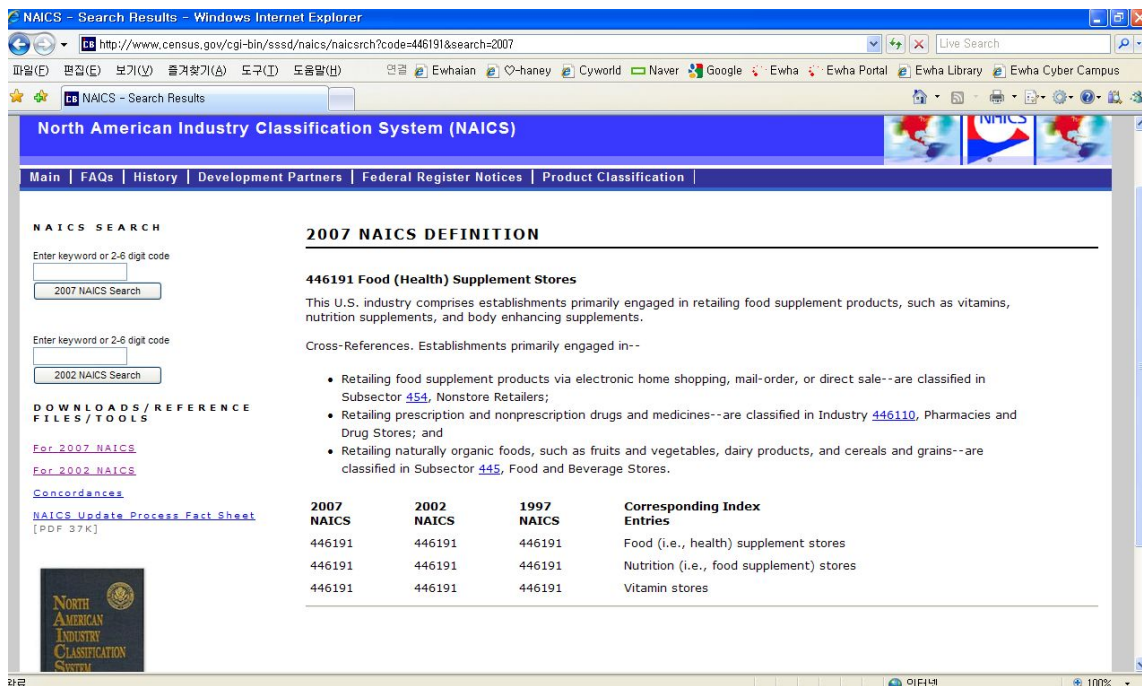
NAICS - Search Results - Windows Internet Explorer

http://www.census.gov/cgi-bin/sssd/naics/naicsrch?code=446191&search=2007

Live Search

파일(F) 편집(E) 보기(V) 즐겨찾기(A) 도구(T) 도움말(H)

연결 Ewhaian ♡-haney Cyworld Naver Google Ewha Ewha Portal Ewha Library Ewha Cyber Campus

NAICS - Search Results

North American Industry Classification System (NAICS)

NAICS

Main | FAQs | History | Development Partners | Federal Register Notices | Product Classification

NAICS SEARCH

Enter keyword or 2-6 digit code

2007 NAICS Search

Enter keyword or 2-6 digit code

2002 NAICS Search

DOWNLOADS/REFERENCE FILES/TOOLS

For 2007 NAICS

For 2002 NAICS

Concordances

NAICS Update Process Fact Sheet [PDF 37K]

NORTH AMERICAN INDUSTRY CLASSIFICATION SYSTEM

2007 NAICS DEFINITION

446191 Food (Health) Supplement Stores

This U.S. industry comprises establishments primarily engaged in retailing food supplement products, such as vitamins, nutrition supplements, and body enhancing supplements.

Cross-References. Establishments primarily engaged in--

• Retailing food supplement products via electronic home shopping, mail-order, or direct sale--are classified in Subsector 454, Nonstore Retailers;
• Retailing prescription and nonprescription drugs and medicines--are classified in Industry 446110, Pharmacies and Drug Stores; and
• Retailing naturally organic foods, such as fruits and vegetables, dairy products, and cereals and grains--are classified in Subsector 445, Food and Beverage Stores.

| 2007 NAICS | 2002 NAICS | 1997 NAICS | Corresponding Index Entries |
|---|---|---|---|
| 446191 | 446191 | 446191 | Food (i.e., health) supplement stores |
| 446191 | 446191 | 446191 | Nutrition (i.e., food supplement) stores |
| 446191 | 446191 | 446191 | Vitamin stores |

완료 인터넷 100%